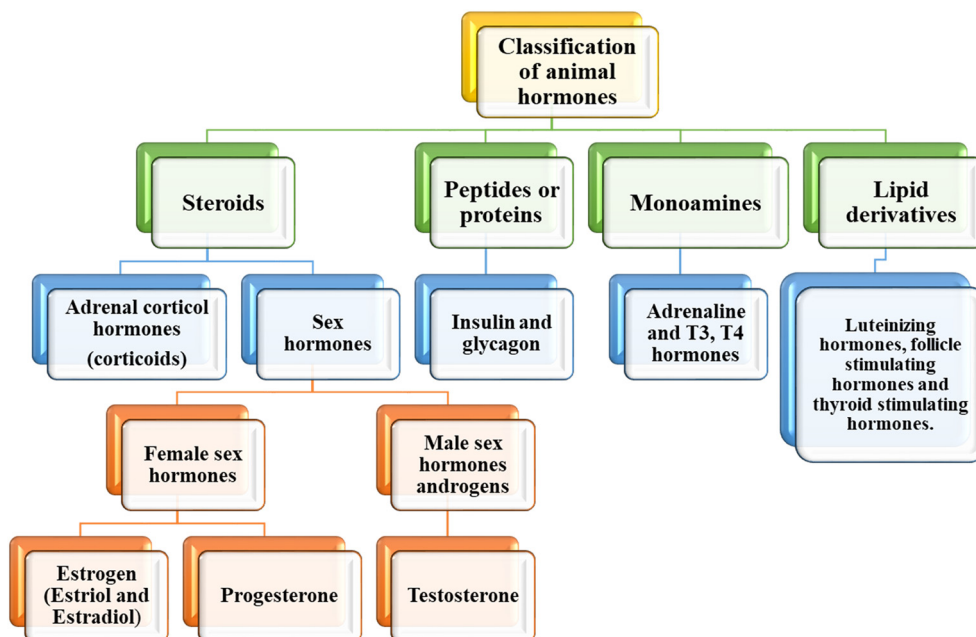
Classification of animal hormones

Steroids

Peptides or proteins

Monoamines

Lipid derivatives

Adrenal corticol hormones (corticoids)

Sex hormones

Insulin and glycagon

Adrenaline and T3, T4 hormones

Luteinizing hormones, follicle stimulating hormones and thyroid stimulating hormones.

Female sex hormones

Male sex hormones androgens

Estrogen (Estriol and Estradiol)

Progesterone

Testosterone